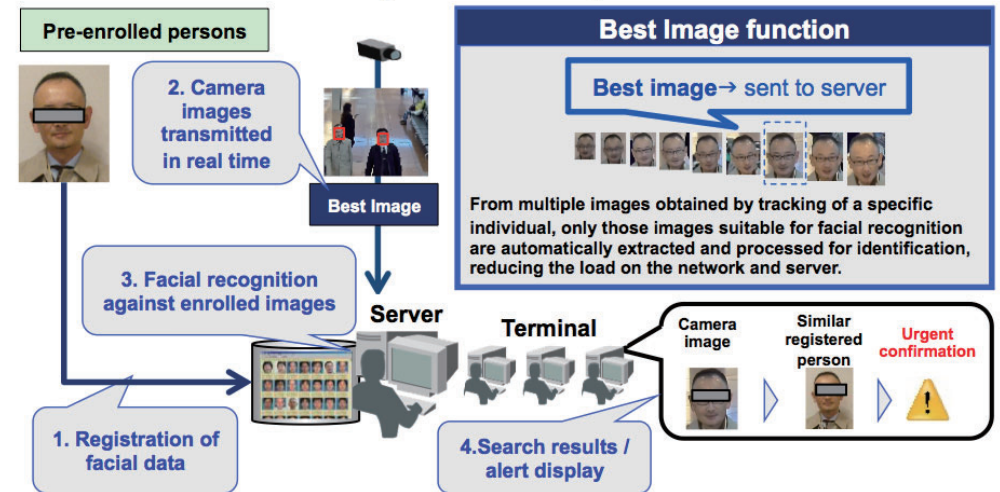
Pre-enrolled persons

2. Camera images transmitted in real time

Best Image

Best Image function

Best image→ sent to server

From multiple images obtained by tracking of a specific individual, only those images suitable for facial recognition are automatically extracted and processed for identification, reducing the load on the network and server.

3. Facial recognition against enrolled images

Server

Terminal

Camera image

Similar registered person

Urgent confirmation

1. Registration of facial data

4.Search results / alert display